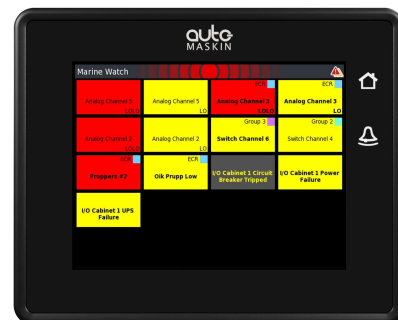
auto
MASKIN

Marine Watch

Analog Channel 5
LOLO

Analog Channel 5
LO

ECR
Analog Channel 3
LOLO

ECR
Analog Channel 3
LO

Analog Channel 2
LOLO

Analog Channel 2
LO

Group 3
Switch Channel 6

Group 2
Switch Channel 4

ECR
Proppers #2

ECR
Oik Prupp Low

I/O Cabinet 1 Circuit Breaker Tripped

I/O Cabinet 1 Power Failure

I/O Cabinet 1 UPS Failure